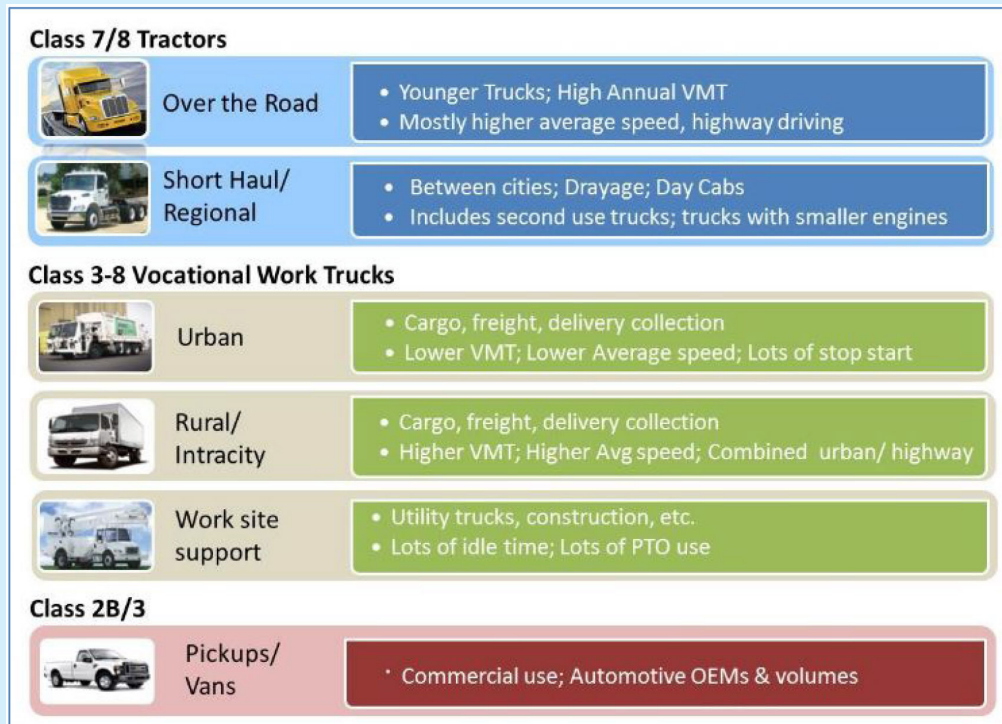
Class 7/8 Tractors

Over the Road

- Younger Trucks; High Annual VMT
- Mostly higher average speed, highway driving

Short Haul/ Regional

- Between cities; Drayage; Day Cabs
- Includes second use trucks; trucks with smaller engines

Class 3-8 Vocational Work Trucks

Urban

- Cargo, freight, delivery collection
- Lower VMT; Lower Average speed; Lots of stop start

Rural/ Intracity

- Cargo, freight, delivery collection
- Higher VMT; Higher Avg speed; Combined urban/ highway

Work site support

- Utility trucks, construction, etc.
- Lots of idle time; Lots of PTO use

Class 2B/3

Pickups/ Vans

- Commercial use; Automotive OEMs & volumes